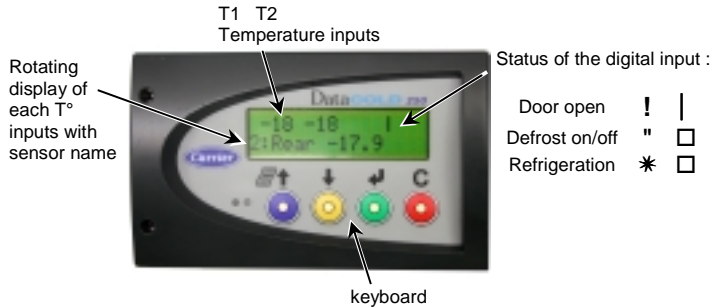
T1 T2
Temperature inputs

Rotating display of each T° inputs with sensor name

Status of the digital input :

Door open ! |
Defrost on/off " □
Refrigeration ✱ □

DataCOLD 250

-18 -18 |
2:Rear -17.9

Carrier

C

keyboard